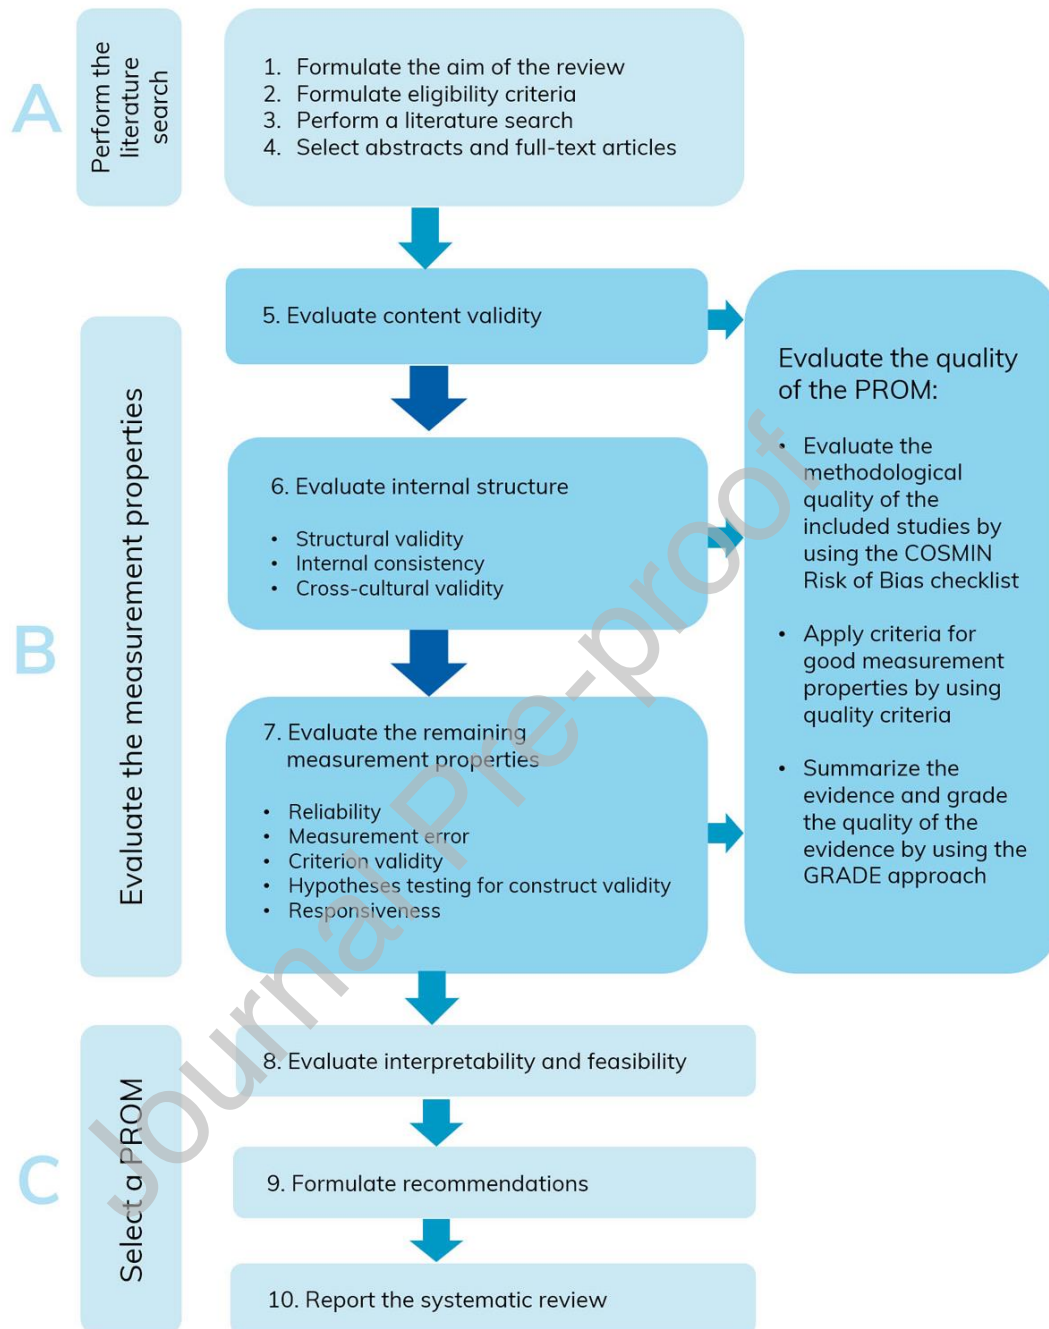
A

Perform the literature search

1. Formulate the aim of the review
2. Formulate eligibility criteria
3. Perform a literature search
4. Select abstracts and full-text articles

B

Evaluate the measurement properties

5. Evaluate content validity

6. Evaluate internal structure

- Structural validity
- Internal consistency
- Cross-cultural validity

7. Evaluate the remaining measurement properties

- Reliability
- Measurement error
- Criterion validity
- Hypotheses testing for construct validity
- Responsiveness

Evaluate the quality of the PROM:

- Evaluate the methodological quality of the included studies by using the COSMIN Risk of Bias checklist
- Apply criteria for good measurement properties by using quality criteria
- Summarize the evidence and grade the quality of the evidence by using the GRADE approach

C

Select a PROM

8. Evaluate interpretability and feasibility

9. Formulate recommendations

10. Report the systematic review

Journal Pre-proof